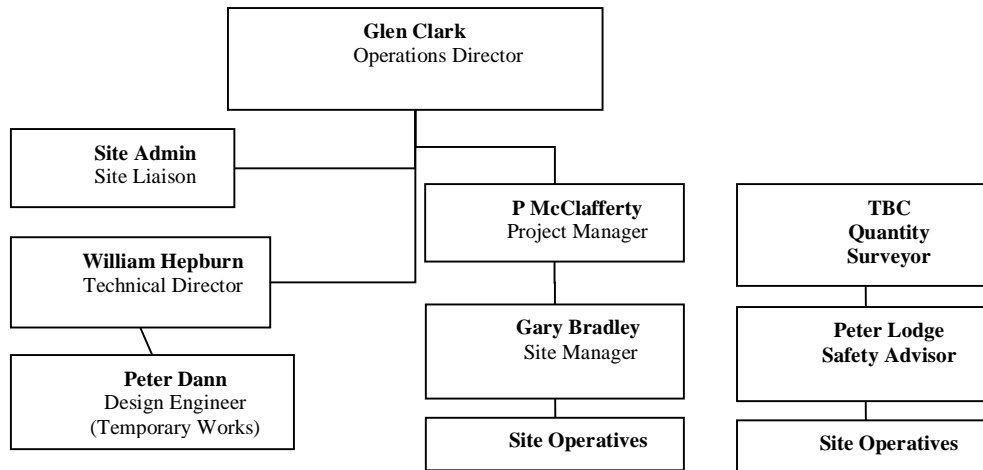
**Glen Clark**
Operations Director

**Site Admin**
Site Liaison

**William Hepburn**
Technical Director

**Peter Dann**
Design Engineer
(Temporary Works)

**P McClafferty**
Project Manager

**Gary Bradley**
Site Manager

**Site Operatives**

**TBC**
**Quantity Surveyor**

**Peter Lodge**
**Safety Advisor**

**Site Operatives**